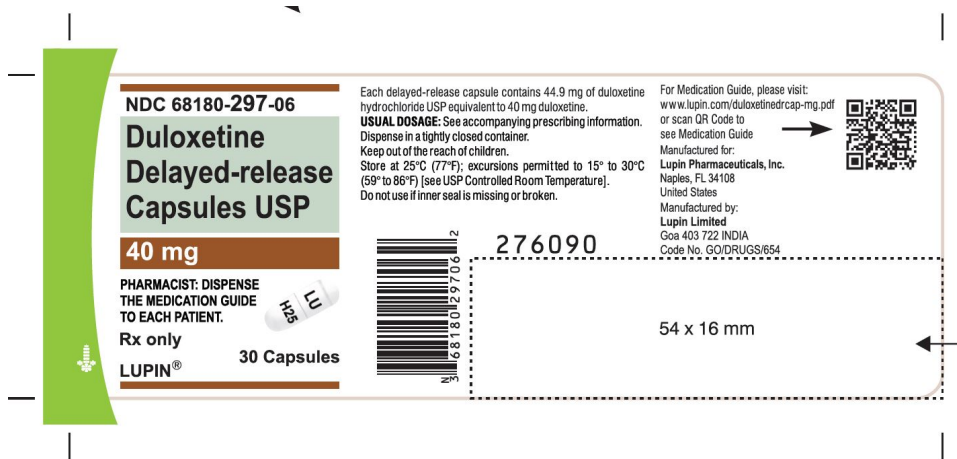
NDC 68180-297-06

Duloxetine Delayed-release Capsules USP

40 mg

PHARMACIST: DISPENSE THE MEDICATION GUIDE TO EACH PATIENT.

LU H25

Rx only

30 Capsules

LUPIN®

Each delayed-release capsule contains 44.9 mg of duloxetine hydrochloride USP equivalent to 40 mg duloxetine.
USUAL DOSAGE: See accompanying prescribing information.
Dispense in a tightly closed container.
Keep out of the reach of children.
Store at 25°C (77°F); excursions permitted to 15° to 30°C (59° to 86°F) [see USP Controlled Room Temperature].
Do not use if inner seal is missing or broken.

N 3 68180 29706 2

276090

For Medication Guide, please visit: www.lupin.com/duloxetinedrcap-mg.pdf or scan QR Code to see Medication Guide

Manufactured for:
Lupin Pharmaceuticals, Inc.
Naples, FL 34108
United States
Manufactured by:
Lupin Limited
Goa 403 722 INDIA
Code No. GO/DRUGS/654

54 x 16 mm